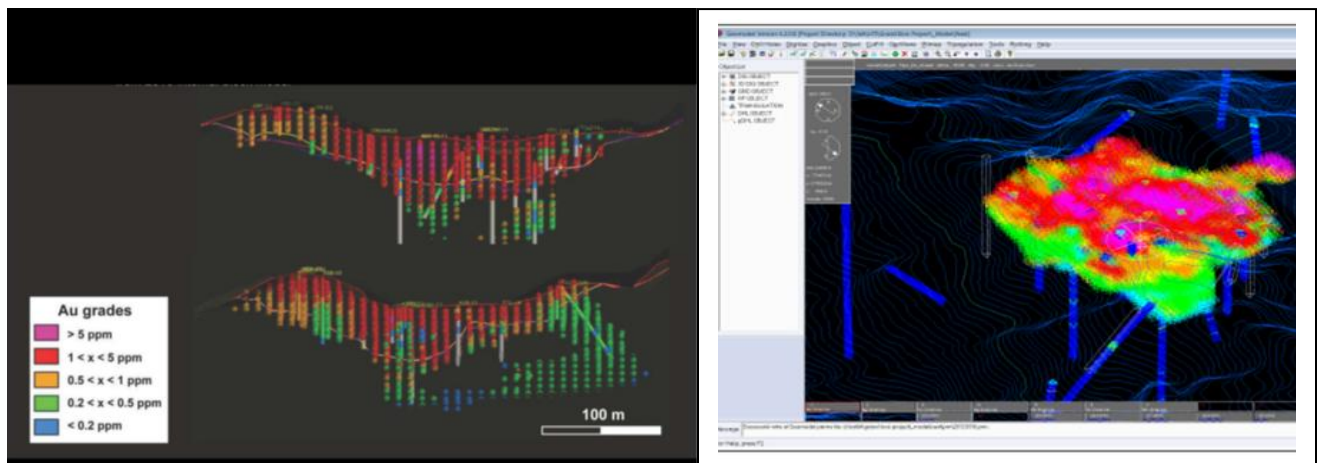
Au grades
> 5 ppm
1 < x < 5 ppm
0.5 < x < 1 ppm
0.2 < x < 0.5 ppm
< 0.2 ppm

100 m

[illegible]
File View Edit/View Display Graphics Object Edit Options Window Triangulation Tools Plotting Help
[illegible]
For Help, press F1